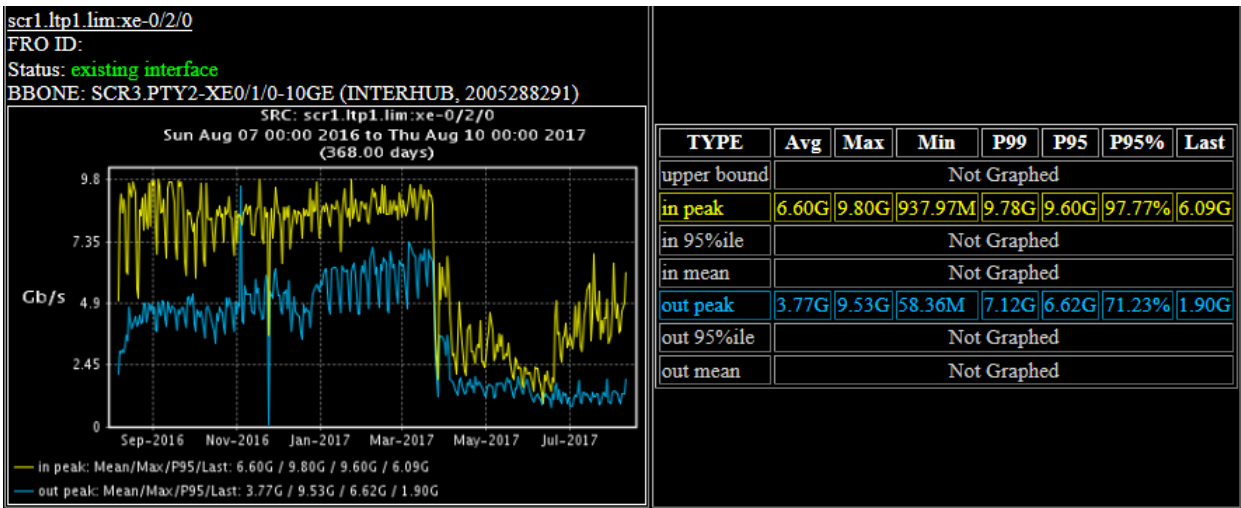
scr1.ltp1.lim:xe-0/2/0
FRO ID:
Status: existing interface
BBONE: SCR3.PTY2-XE0/1/0-10GE (INTERHUB, 2005288291)

SRC: scr1.ltp1.lim:xe-0/2/0
Sun Aug 07 00:00 2016 to Thu Aug 10 00:00 2017
(368.00 days)

9.8
7.35
Gb/s
4.9
2.45
0

Sep-2016 Nov-2016 Jan-2017 Mar-2017 May-2017 Jul-2017

in peak: Mean/Max/P95/Last: 6.60G / 9.80G / 9.60G / 6.09G
out peak: Mean/Max/P95/Last: 3.77G / 9.53G / 6.62G / 1.90G

| TYPE | Avg | Max | Min | P99 | P95 | P95% | Last |
|---|---|---|---|---|---|---|---|
| upper bound | Not Graphed | | | | | | |
| in peak | 6.60G | 9.80G | 937.97M | 9.78G | 9.60G | 97.77% | 6.09G |
| in 95%ile | Not Graphed | | | | | | |
| in mean | Not Graphed | | | | | | |
| out peak | 3.77G | 9.53G | 58.36M | 7.12G | 6.62G | 71.23% | 1.90G |
| out 95%ile | Not Graphed | | | | | | |
| out mean | Not Graphed | | | | | | |